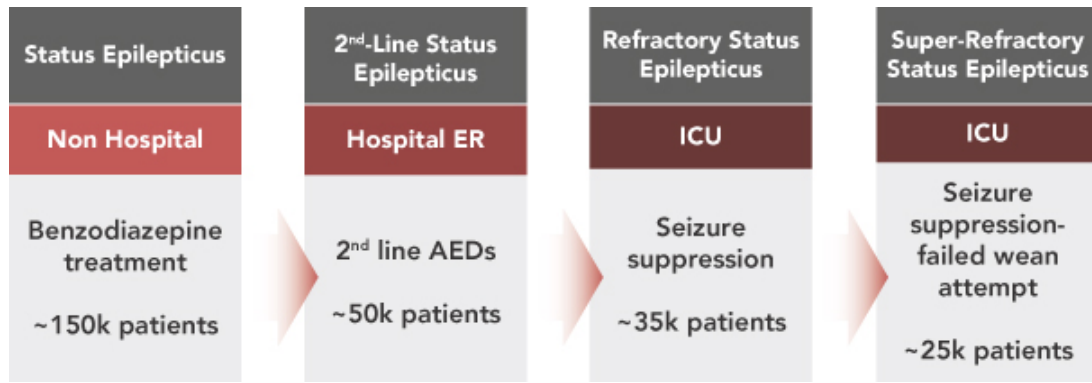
Status Epilepticus

Non Hospital

Benzodiazepine treatment

~150k patients

2$^{nd}$-Line Status Epilepticus

Hospital ER

2$^{nd}$ line AEDs

~50k patients

Refractory Status Epilepticus

ICU

Seizure suppression

~35k patients

Super-Refractory Status Epilepticus

ICU

Seizure suppression-failed wean attempt

~25k patients